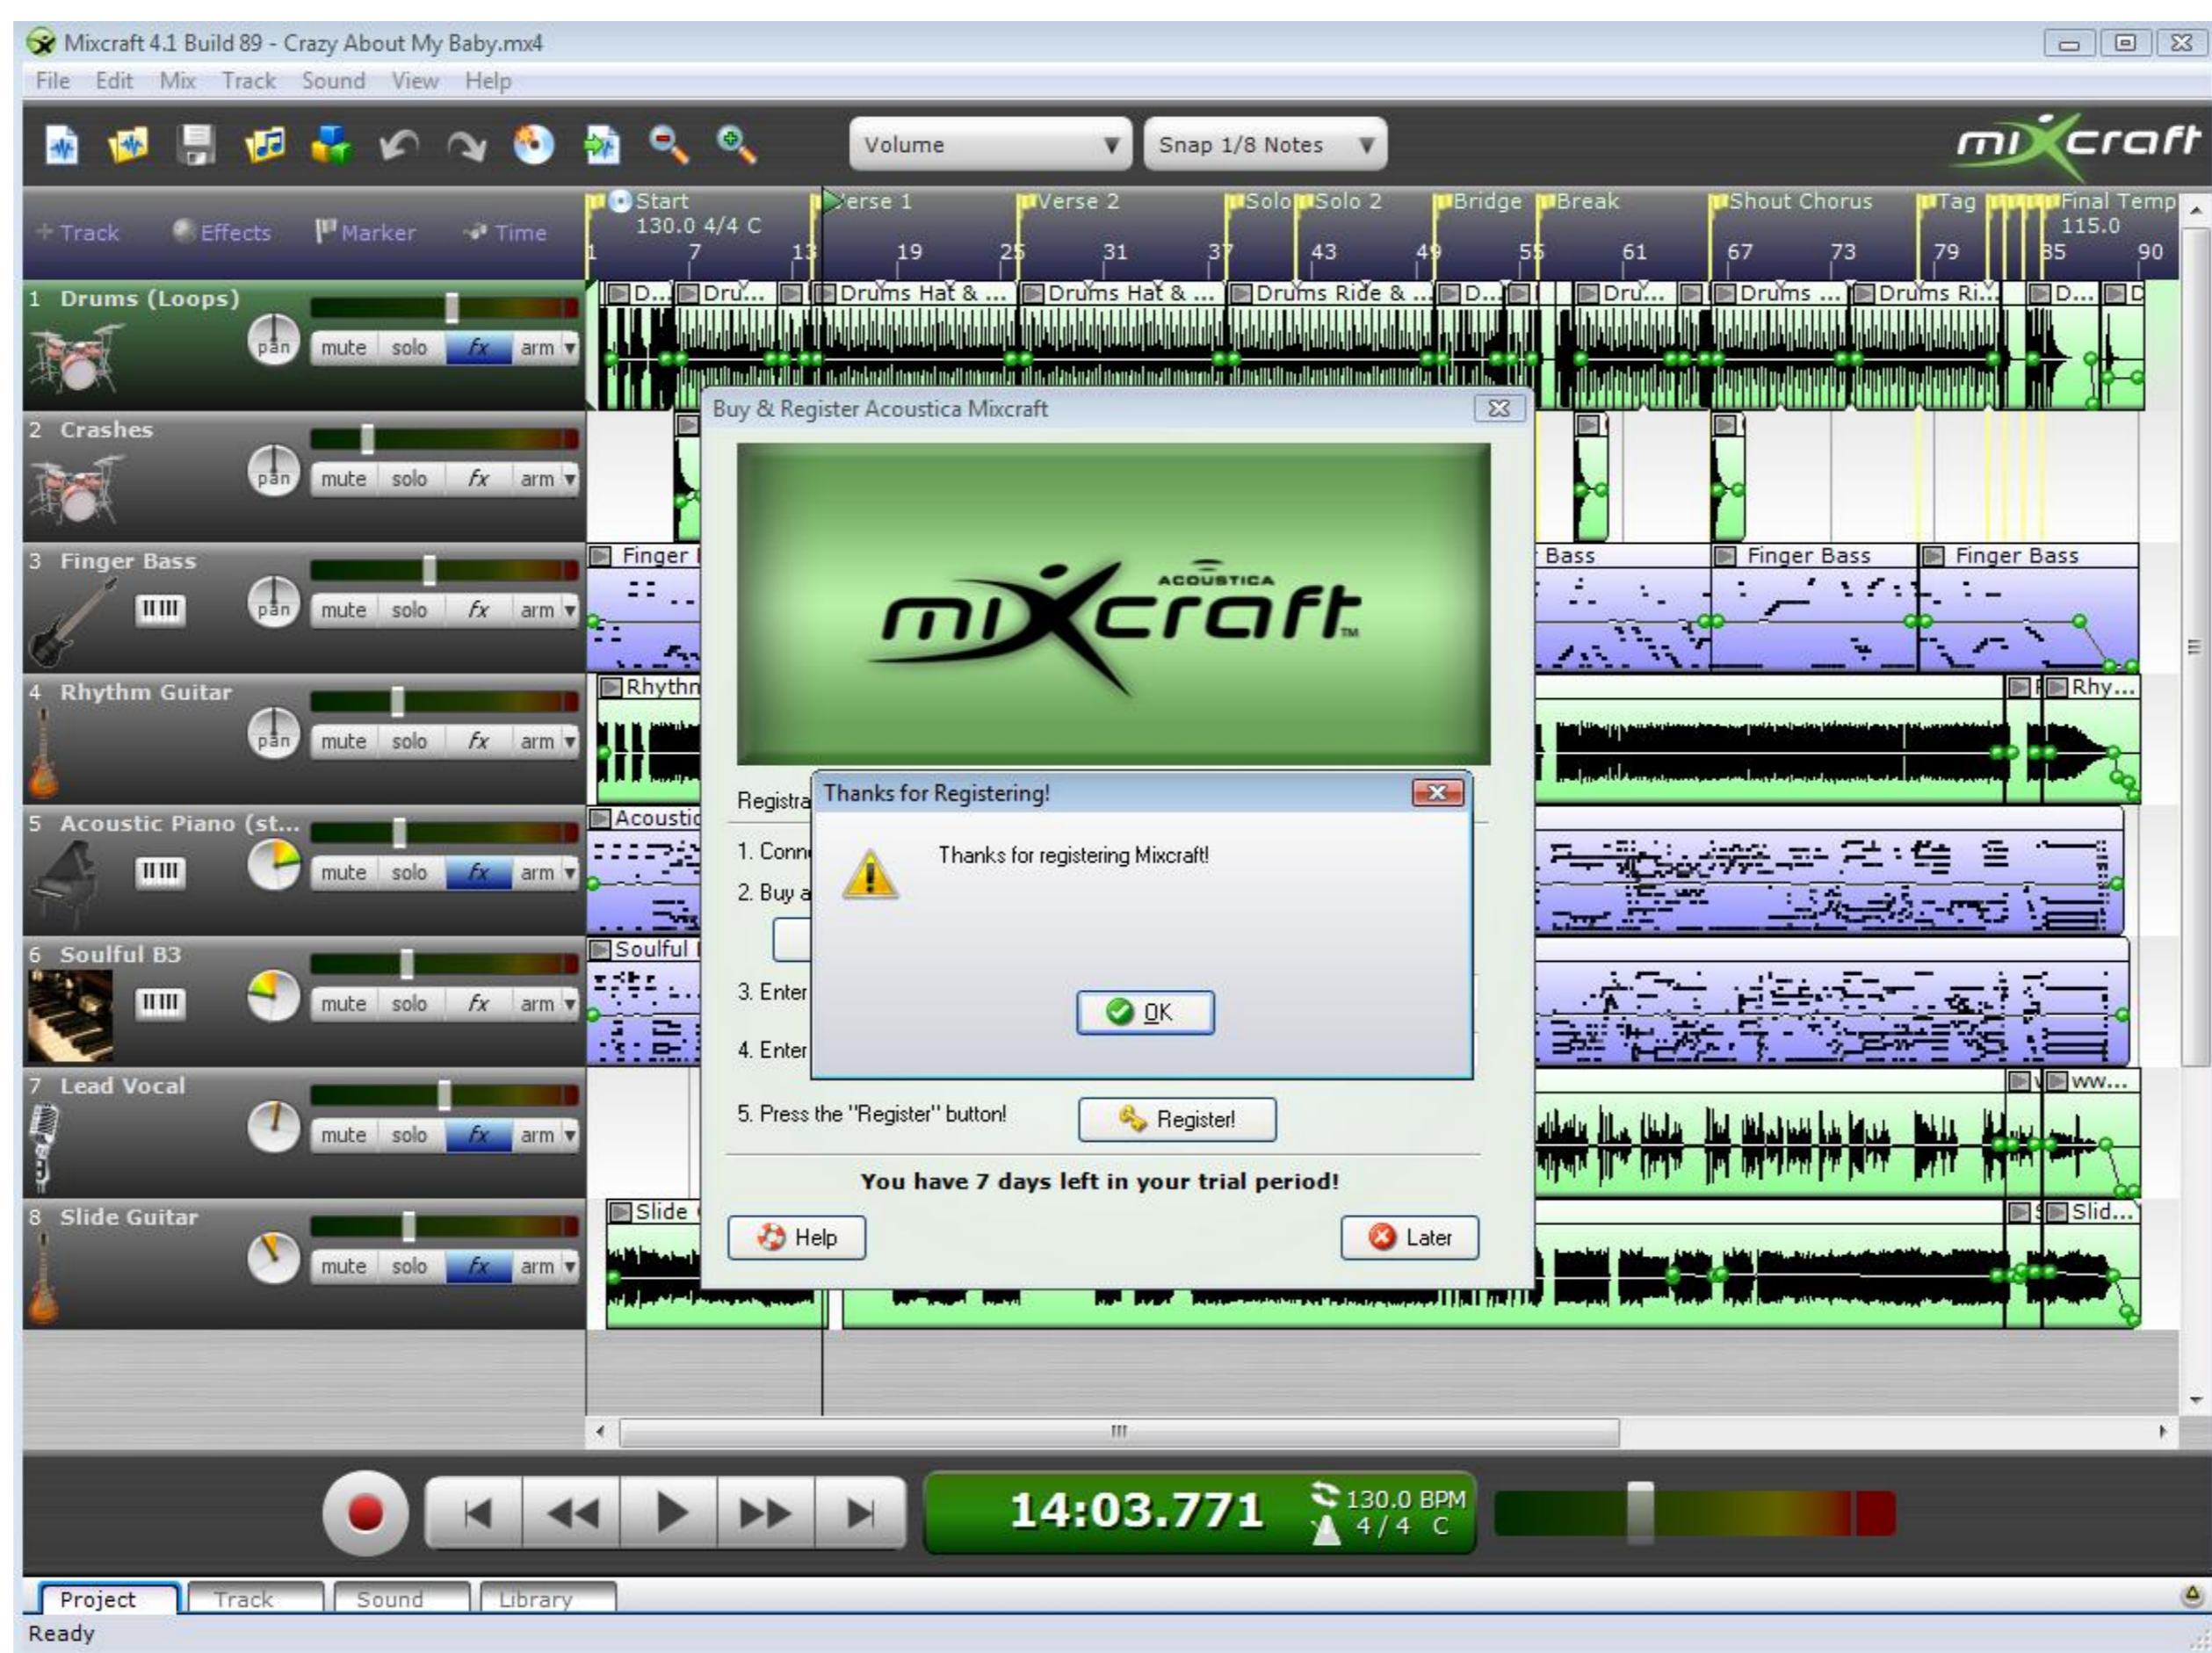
Mixcraft 4.1 Build 89 - Crazy About My Baby.mx4
File Edit Mix Track Sound View Help
Volume
Snap 1/8 Notes
mixcraft
+ Track Effects Marker Time
Start 130.0 4/4 C
Verse 1
Verse 2
Solo
Solo 2
Bridge
Break
Shout Chorus
Tag
Final Temp 115.0
1 7 13 19 25 31 37 43 49 55 61 67 73 79 85 90
1 Drums (Loops)
pan mute solo fx arm
D... Dru... Drums Hat & ... Drums Hat & ... Drums Ride & ... D... Dru... Drums ... Drums Ri... D...
2 Crashes
pan mute solo fx arm
3 Finger Bass
pan mute solo fx arm
Finger Bass Finger Bass Finger Bass
4 Rhythm Guitar
pan mute solo fx arm
Rhythm Rhy...
5 Acoustic Piano (st...
mute solo fx arm
Acoustic
6 Soulful B3
mute solo fx arm
Soulful
7 Lead Vocal
mute solo fx arm
ww...
8 Slide Guitar
mute solo fx arm
Slide Slid...
Buy & Register Acoustica Mixcraft
ACOUSTICA mixcraft TM
Registra
1. Conn
2. Buy a
3. Enter
4. Enter
5. Press the "Register" button!
Register!
You have 7 days left in your trial period!
Help
Later
Thanks for Registering!
Thanks for registering Mixcraft!
OK
14:03.771
130.0 BPM
4 / 4 C
Project Track Sound Library
Ready